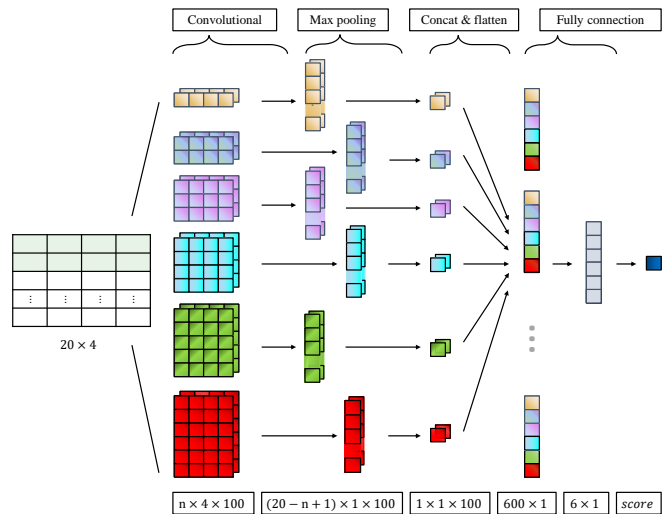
Convolutional

Max pooling

Concat & flatten

Fully connection

| | | | |
|---|---|---|---|
| | | | |
| | | | |
| | | | |
| ⋮ | ⋮ | ⋮ | ⋮ |
| | | | |

$20 \times 4$

$n \times 4 \times 100$

$(20 - n + 1) \times 1 \times 100$

$1 \times 1 \times 100$

$600 \times 1$

$6 \times 1$

*score*